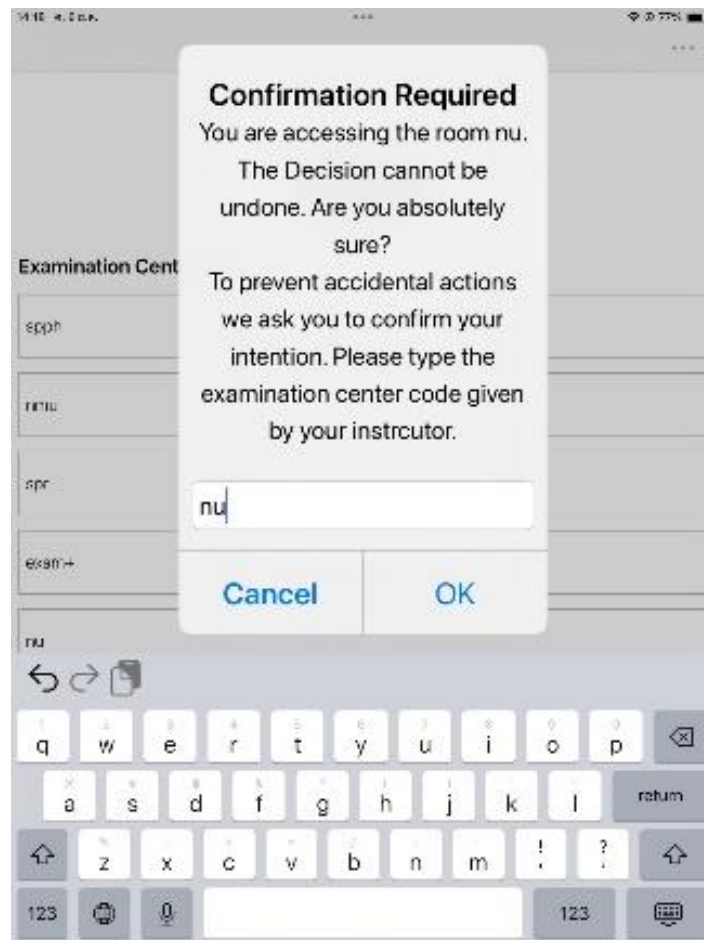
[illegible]

Confirmation Required
You are accessing the room nu. The Decision cannot be undone. Are you absolutely sure?
To prevent accidental actions we ask you to confirm your intention. Please type the examination center code given by your instrcutor.

nu

Cancel OK

Examination Cent

spph

nmu

spr

exam+

nu

q w e r t y u i o p
a s d f g h j k l return
z x c v b n m ! ?
123 123